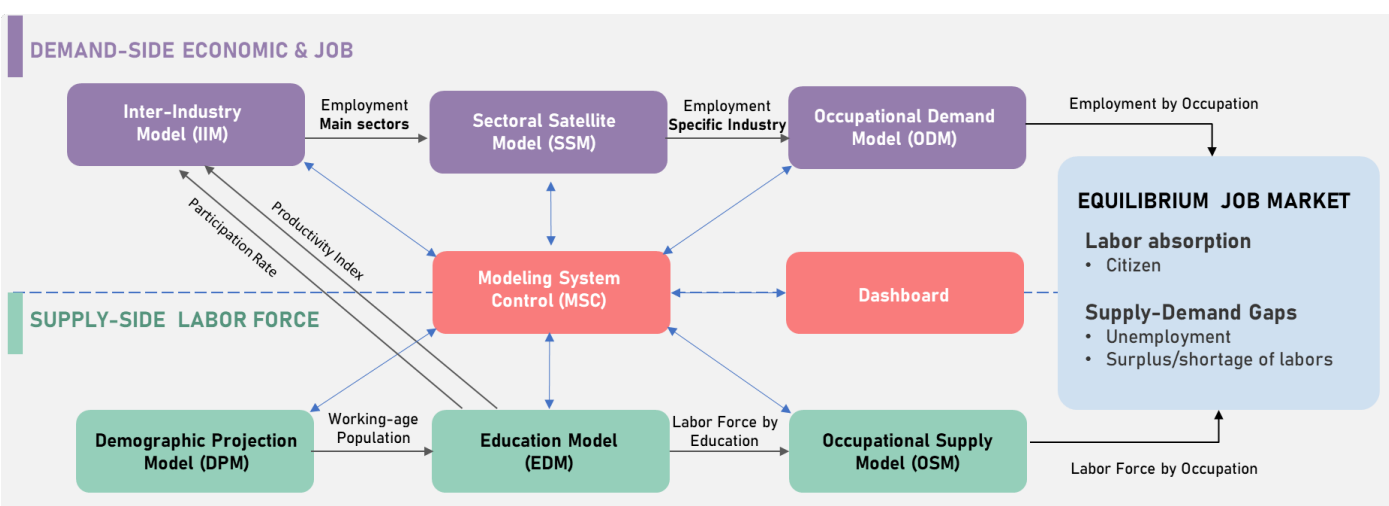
DEMAND-SIDE ECONOMIC & JOB

Inter-Industry Model (IIM)

Employment
Main sectors

Sectoral Satellite Model (SSM)

Employment
Specific Industry

Occupational Demand Model (ODM)

Employment by Occupation

EQUILIBRIUM JOB MARKET

Labor absorption
• Citizen

Supply-Demand Gaps
• Unemployment
• Surplus/shortage of labors

Participation Rate

Productivity Index

Modeling System Control (MSC)

Dashboard

SUPPLY-SIDE LABOR FORCE

Demographic Projection Model (DPM)

Working-age Population

Education Model (EDM)

Labor Force by Education

Occupational Supply Model (OSM)

Labor Force by Occupation